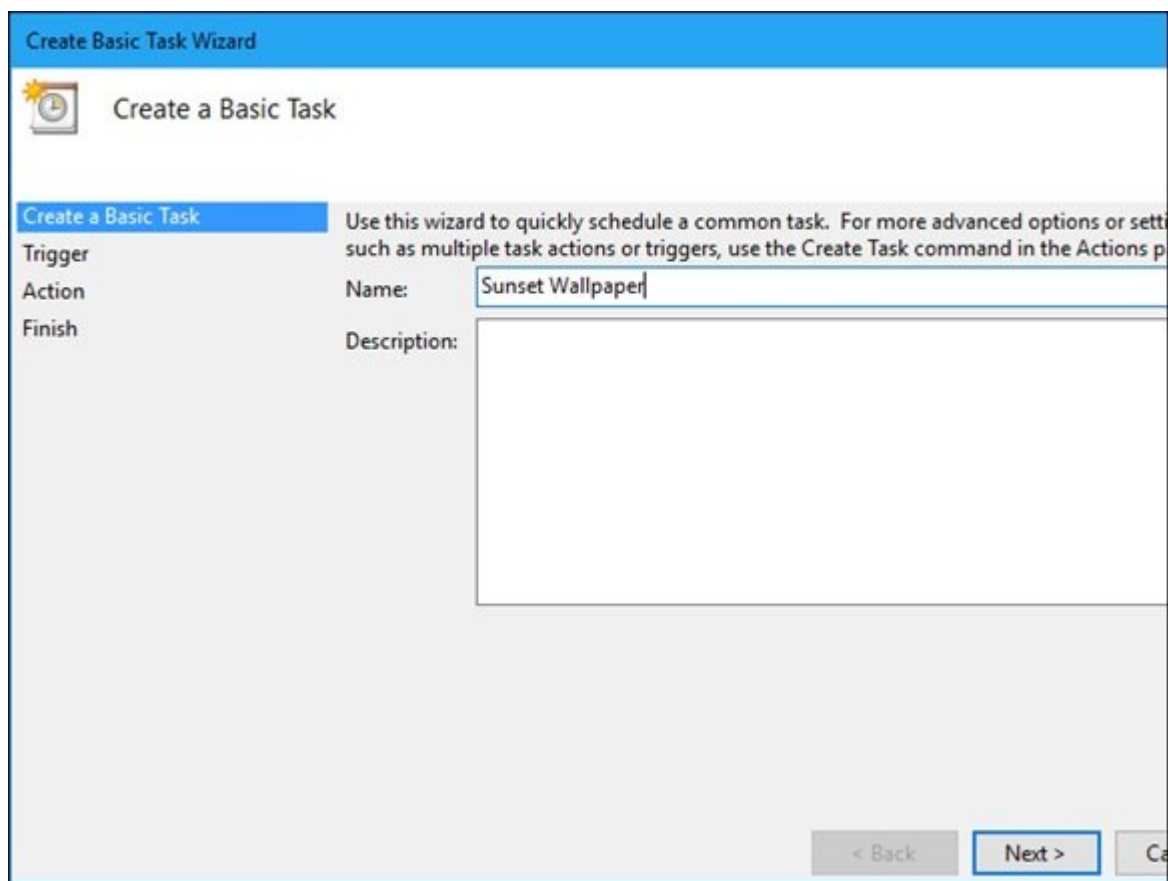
Create Basic Task Wizard

Create a Basic Task

Create a Basic Task
Trigger
Action
Finish

Use this wizard to quickly schedule a common task. For more advanced options or setti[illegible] such as multiple task actions or triggers, use the Create Task command in the Actions p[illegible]

Name: Sunset Wallpaper

Description:

< Back
Next >
Ca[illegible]